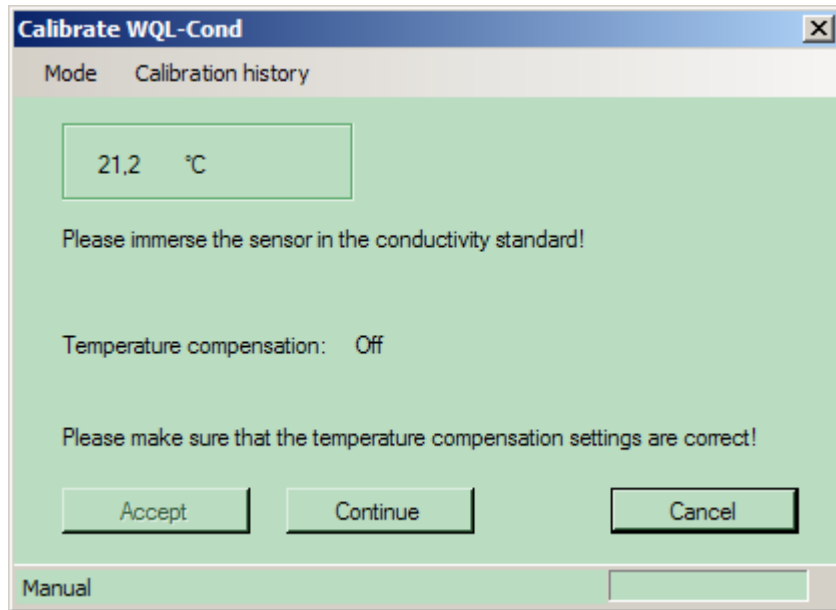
Calibrate WQL-Cond

Mode Calibration history

21,2 °C

Please immerse the sensor in the conductivity standard!

Temperature compensation: Off

Please make sure that the temperature compensation settings are correct!

Accept Continue Cancel

Manual